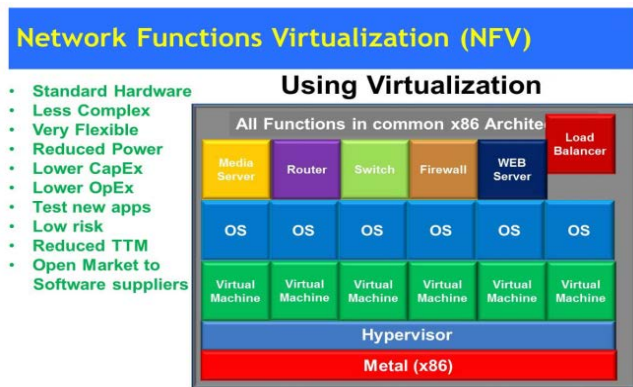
Network Functions Virtualization (NFV)

- Standard Hardware
- Less Complex
- Very Flexible
- Reduced Power
- Lower CapEx
- Lower OpEx
- Test new apps
- Low risk
- Reduced TTM
- Open Market to Software suppliers

Using Virtualization

All Functions in common x86 Archite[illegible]

Load Balancer

Media Server

Router

Switch

Firewall

WEB Server

OS OS OS OS OS OS

Virtual Machine Virtual Machine Virtual Machine Virtual Machine Virtual Machine Virtual Machine

Hypervisor

Metal (x86)